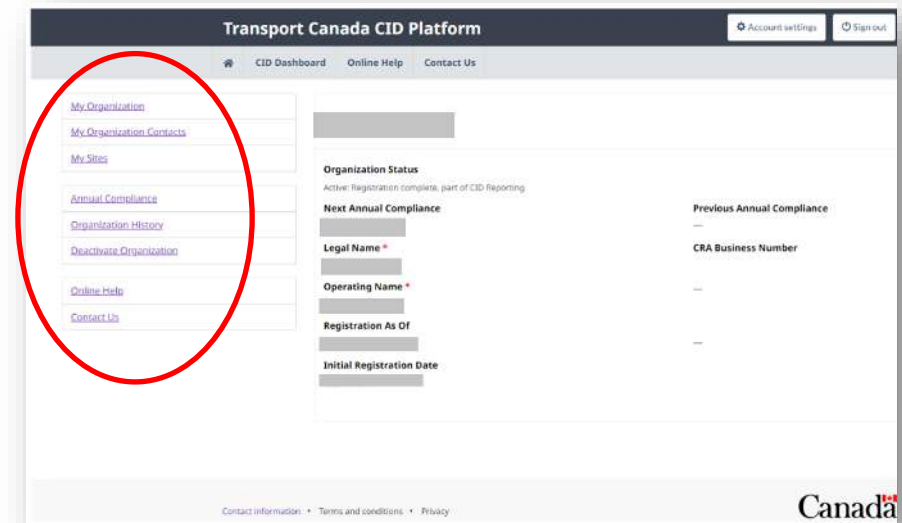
Transport Canada CID Platform

Account settings

Sign out

CID Dashboard Online Help Contact Us

My Organization
My Organization Contacts
My Sites

Annual Compliance
Organization History
Deactivate Organization

Online Help
Contact Us

Organization Status
Active: Registration complete, part of CID Reporting

Next Annual Compliance

Previous Annual Compliance
—

Legal Name *

CRA Business Number

Operating Name *
—

Registration As Of
—

Initial Registration Date

Contact information • Terms and conditions • Privacy

Canada